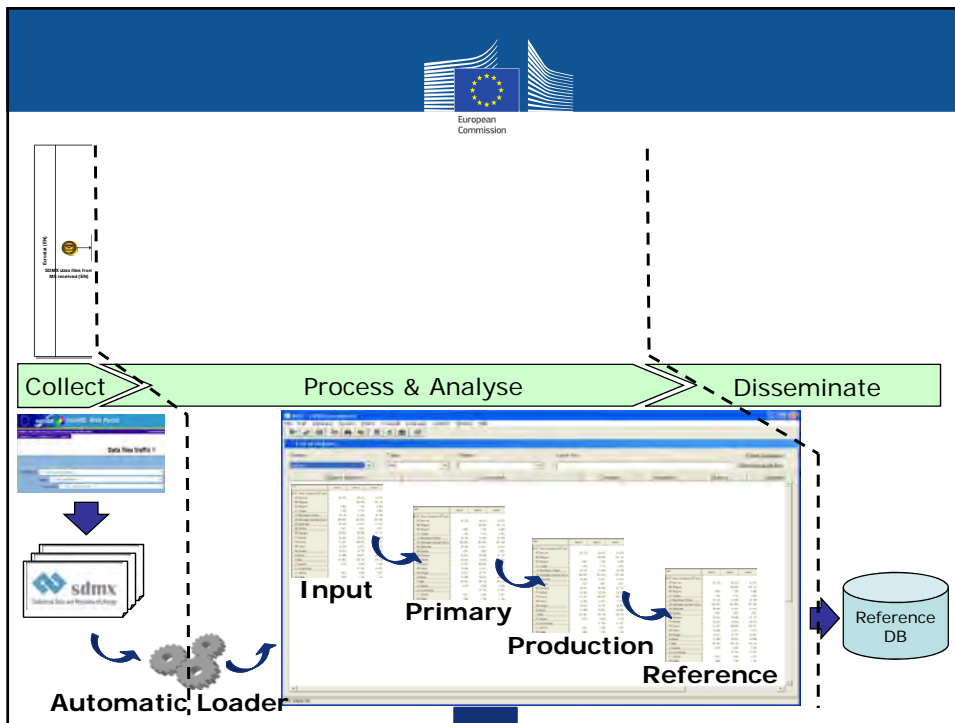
European Commission

Eurostat (EN)

SDMX data files from MS received (EN)

Collect

Process & Analyse

Disseminate

Data files traffic !

sdmx

Input

Primary

Production

Reference

Reference DB

Automatic Loader